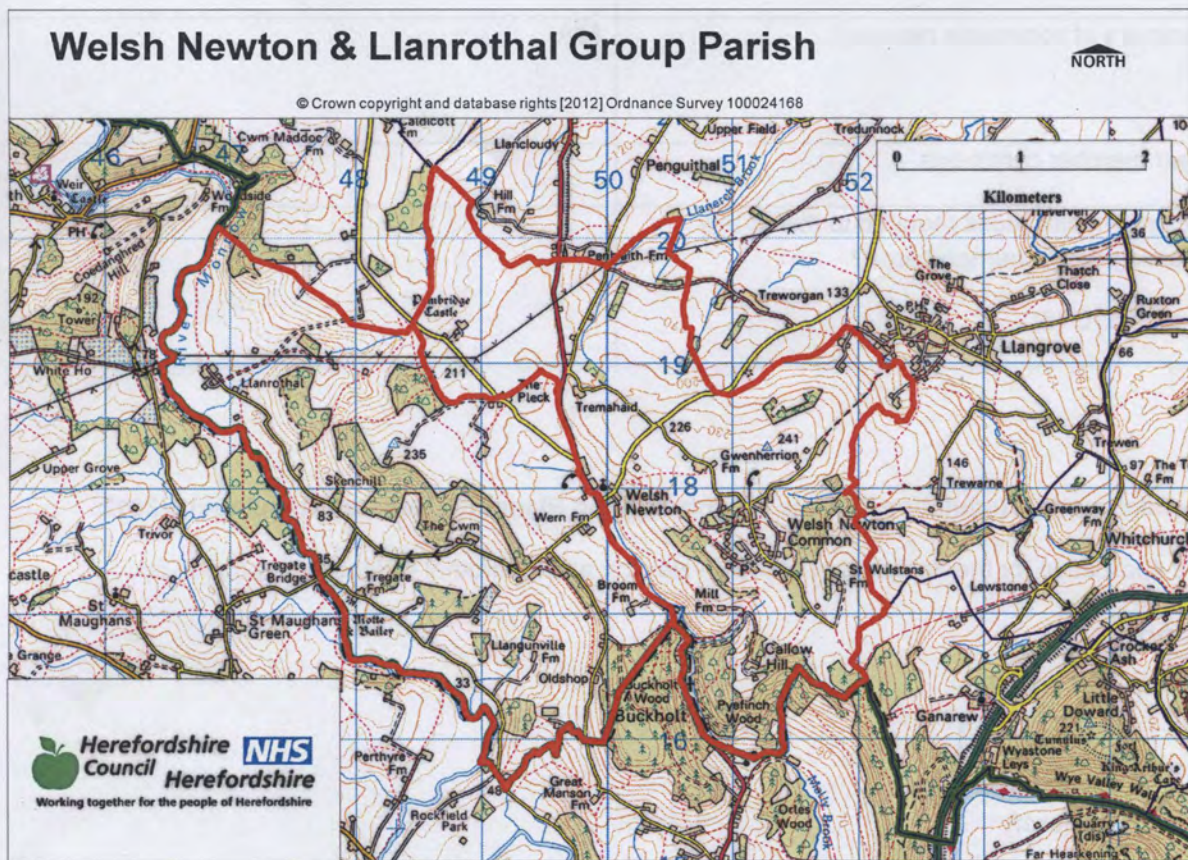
Welsh Newton & Llanrothal Group Parish

NORTH

© Crown copyright and database rights [2012] Ordnance Survey 100024168

0 1 2
Kilometers

46 47 48 49 50 51 52
Caldicott Fm
Cwm Maddoc Fm
Llancloudy
Upper Field
Tredunnock
Penguithal
Weir
Woodside Fm
Hill Fm
Llanerch Brook
PH
Coedanghred Hill
River Monnow
Pembridge Castle
Pentwith Fm
20
The Grove
Thatch Close
Ruxton Green
Tower
Treworgan 133
Llangrove
White Ho
Llanrothal
211
The Pleck
19
Tremahaid
226
241
Gwenherrion Fm
Trewen
235
146
Trewarne
Upper Grove
Skenchill
Welsh Newton
18
83
Wern Fm
Welsh Newton Common
Greenway Fm
Whitchurch
Trivor
The Cwm
Tregate Bridge
Tregate
St Wulstans Fm
Lewstone
St Maughans
St Maughans Green
Motte & Bailey
Broom Fm
Mill Fm
Llangunville Fm
Callow Hill
Crocker's Ash
Grange
Oldshop
33
Buckholt Wood
Buckholt
Pystinch Wood
16
Ganarew
Little Doward
Wyastone Leys
Wye Valley Walk
Perthyre Fm
Great Manson Fm
48
Rockfield Park
Orles Wood
Mally Brook
Quarry (dis)
Far Hearkening

Herefordshire Council
NHS Herefordshire
Working together for the people of Herefordshire